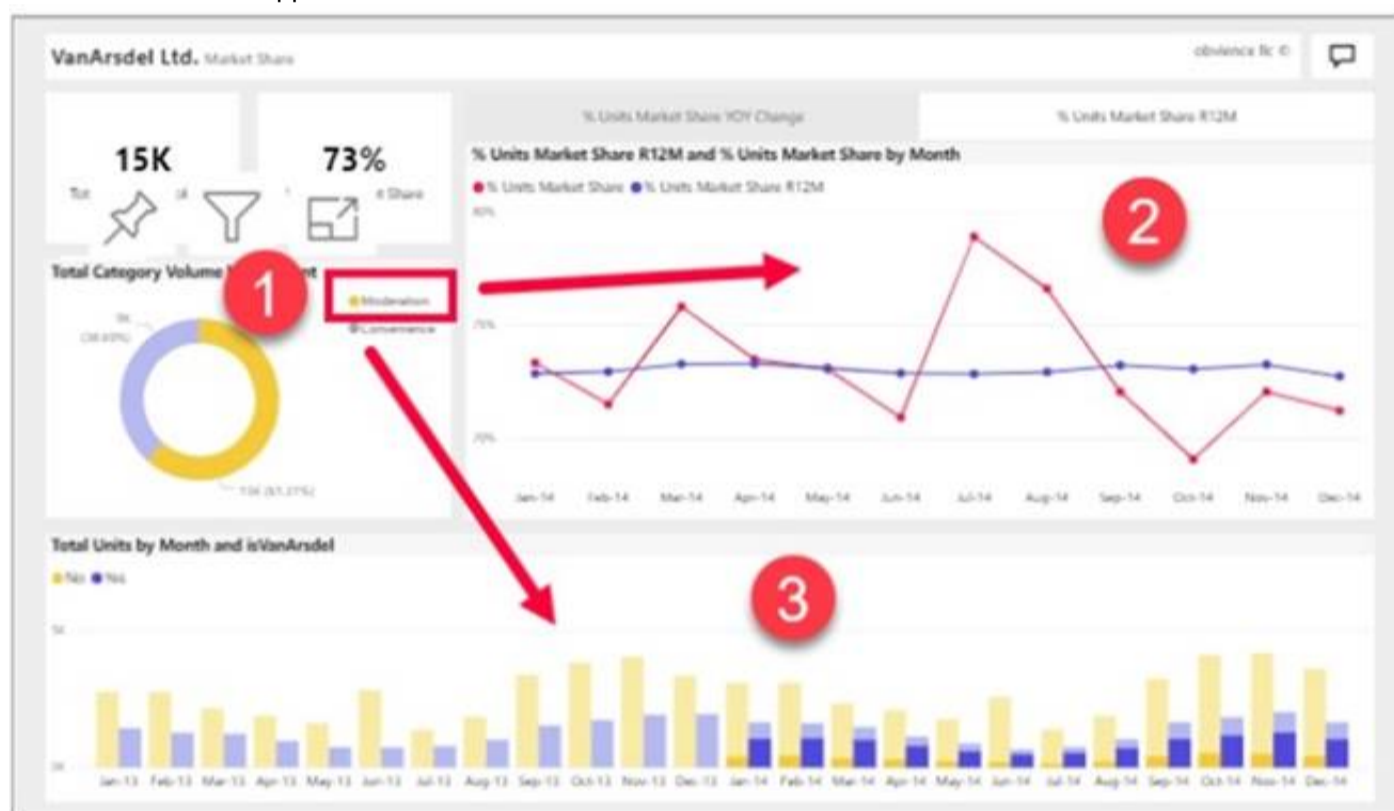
VanArsdel Ltd. Market Share

obviEnce llc ©

15K

Tot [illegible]

73%

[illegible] Share

% Units Market Share YOY Change

% Units Market Share R12M

% Units Market Share R12M and % Units Market Share by Month

% Units Market Share % Units Market Share R12M

80%

75%

70%

Jan-14 Feb-14 Mar-14 Apr-14 May-14 Jun-14 Jul-14 Aug-14 Sep-14 Oct-14 Nov-14 Dec-14

2

Total Category Volume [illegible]

1

Moderation

Convenience

5K (38.83%)

15K (61.17%)

Total Units by Month and isVanArsdel

No Yes

5K

0K

Jan-13 Feb-13 Mar-13 Apr-13 May-13 Jun-13 Jul-13 Aug-13 Sep-13 Oct-13 Nov-13 Dec-13 Jan-14 Feb-14 Mar-14 Apr-14 May-14 Jun-14 Jul-14 Aug-14 Sep-14 Oct-14 Nov-14 Dec-14

3